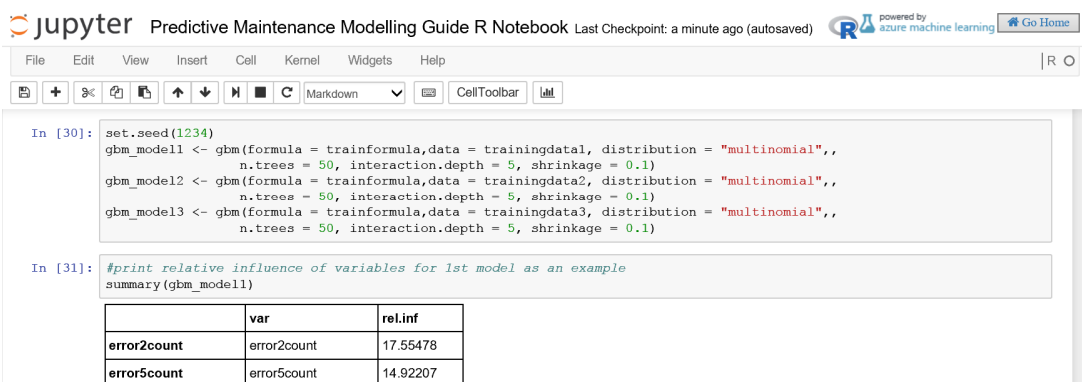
jupyter Predictive Maintenance Modelling Guide R Notebook Last Checkpoint: a minute ago (autosaved)

powered by azure machine learning

Go Home

File Edit View Insert Cell Kernel Widgets Help

R

Markdown

CellToolbar

In [30]: set.seed(1234)
gbm_model1 <- gbm(formula = trainformula,data = trainingdata1, distribution = "multinomial",,
n.trees = 50, interaction.depth = 5, shrinkage = 0.1)
gbm_model2 <- gbm(formula = trainformula,data = trainingdata2, distribution = "multinomial",,
n.trees = 50, interaction.depth = 5, shrinkage = 0.1)
gbm_model3 <- gbm(formula = trainformula,data = trainingdata3, distribution = "multinomial",,
n.trees = 50, interaction.depth = 5, shrinkage = 0.1)

In [31]: #print relative influence of variables for 1st model as an example
summary(gbm_model1)

| | var | rel.inf |
|---|---|---|
| error2count | error2count | 17.55478 |
| error5count | error5count | 14.92207 |